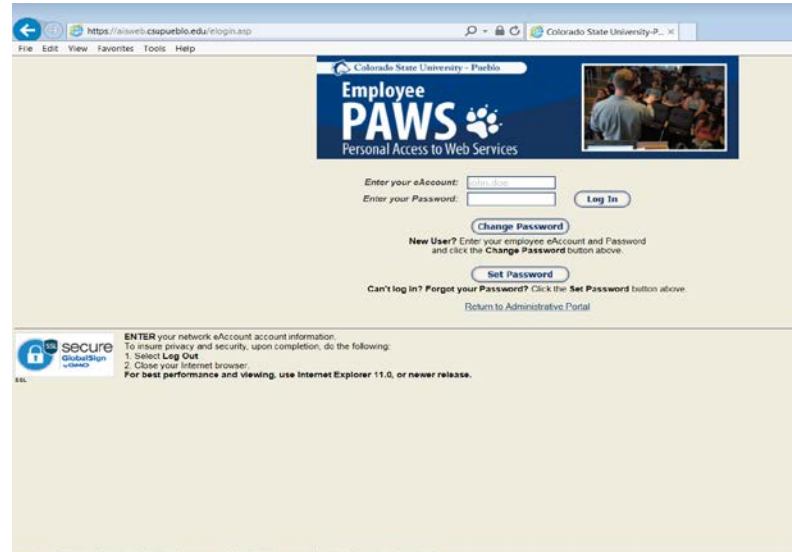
https://aisweb.csupueblo.edu/elogin.asp
Colorado State University-P...

File Edit View Favorites Tools Help

Colorado State University – Pueblo
Employee
PAWS
Personal Access to Web Services

Enter your eAccount: john.doe
Enter your Password:
Log In

Change Password

New User? Enter your employee eAccount and Password and click the Change Password button above.

Set Password

Can't log in? Forgot your Password? Click the Set Password button above.

Return to Administrative Portal

SSL secure GlobalSign by GMO
SSL

ENTER your network eAccount account information.
To insure privacy and security, upon completion, do the following:
1. Select Log Out
2. Close your Internet browser.
For best performance and viewing, use Internet Explorer 11.0, or newer release.